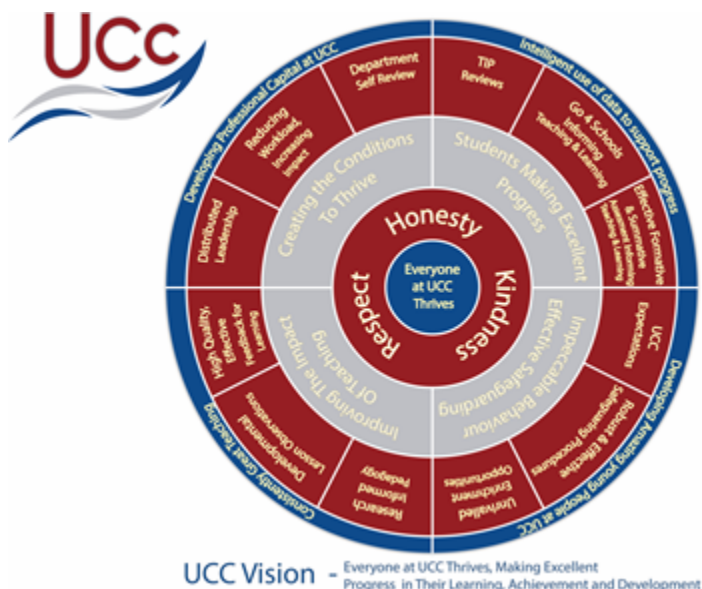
UCC

Developing Professional Capital at UCC

Intelligent use of data to support progress

Developing Amazing Young People at UCC

Consistently Great Teaching

Department Self Review

TIP Reviews

Go 4 Schools Informing Teaching & Learning

Effective Formative & Summative Assessment Informing Teaching & Learning

UCC Expectations

Robust & Effective Safeguarding Procedures

Unrivalled Enrichment Opportunities

Research Informed Pedagogy

Developmental Lesson Observations

High Quality, Effective Feedback for Learning

Distributed Leadership

Reducing Workload, Increasing Impact

Creating the Conditions To Thrive

Students Making Excellent Progress

Impeccable Behaviour Effective Safeguarding

Improving The Impact Of Teaching

Honesty

Kindness

Respect

Everyone at UCC Thrives

UCC Vision - Everyone at UCC Thrives, Making Excellent Progress in Their Learning, Achievement and Development